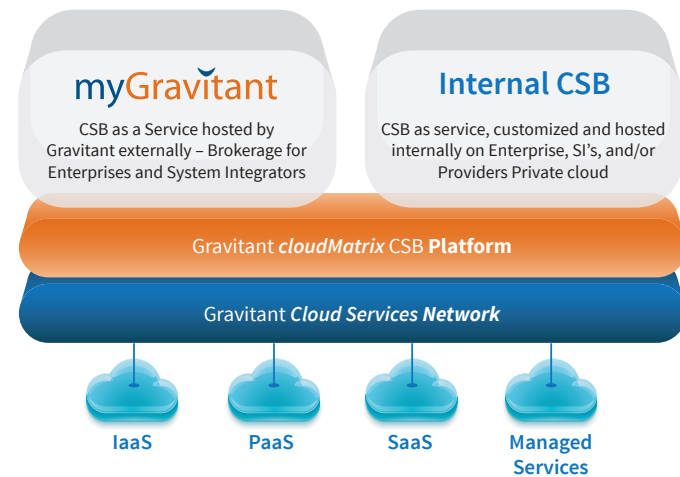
myGravitant

CSB as a Service hosted by Gravitant externally – Brokerage for Enterprises and System Integrators

Internal CSB

CSB as service, customized and hosted internally on Enterprise, SI's, and/or Providers Private cloud

Gravitant cloudMatrix CSB Platform

Gravitant Cloud Services Network

IaaS

PaaS

SaaS

Managed Services